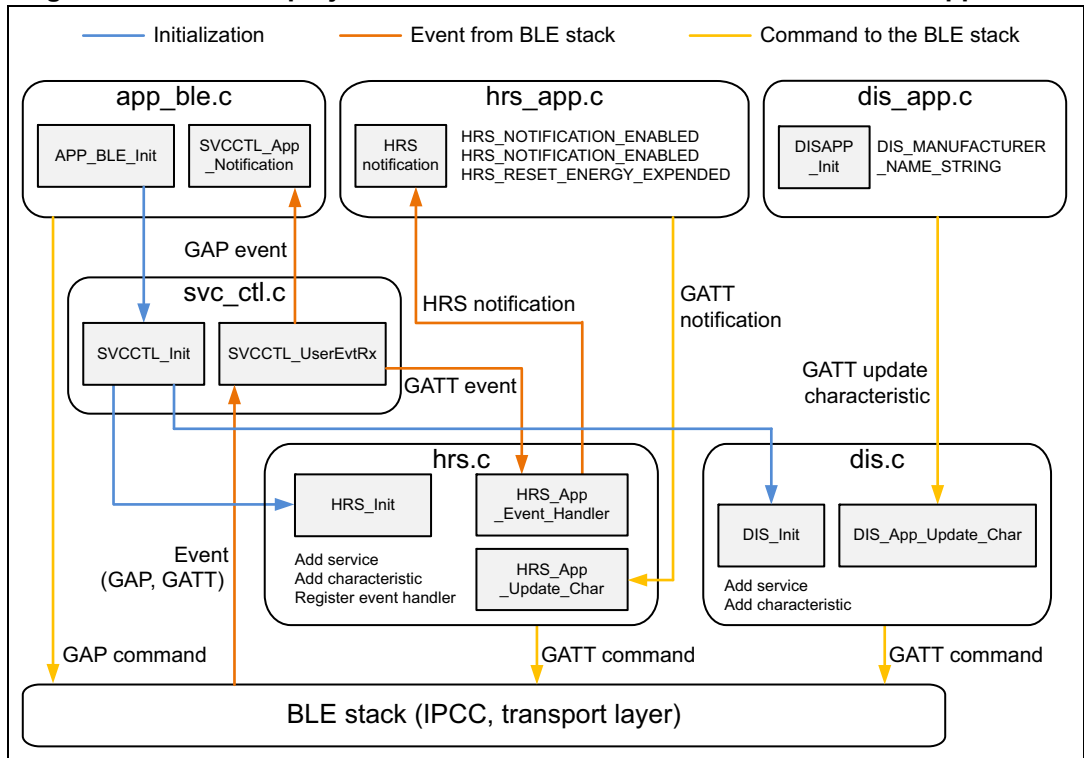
Initialization

Event from BLE stack

Command to the BLE stack

app_ble.c

APP_BLE_Init

SVCCTL_App_Notification

hrs_app.c

HRS notification

HRS_NOTIFICATION_ENABLED
HRS_NOTIFICATION_ENABLED
HRS_RESET_ENERGY_EXPENDED

dis_app.c

DISAPP_Init

DIS_MANUFACTURER_NAME_STRING

GAP event

svc_ctl.c

SVCCTL_Init

SVCCTL_UserEvtRx

HRS notification

GATT notification

GATT event

GATT update characteristic

hrs.c

HRS_Init

HRS_App_Event_Handler

HRS_App_Update_Char

Add service
Add characteristic
Register event handler

Event (GAP, GATT)

dis.c

DIS_Init

DIS_App_Update_Char

Add service
Add characteristic

GAP command

GATT command

GATT command

BLE stack (IPCC, transport layer)